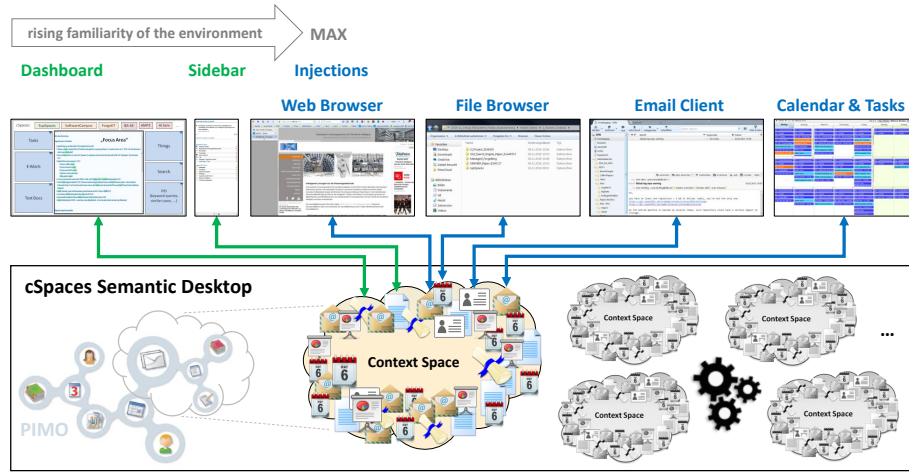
rising familiarity of the environment MAX

Dashboard

Sidebar

Injections

Web Browser

File Browser

Email Client

Calendar & Tasks

„Focus Area"

Tasks

E-Mails

Text Docs

Things

Search

cSpaces Semantic Desktop

PIMO

Context Space

Context Space

Context Space

Context Space

Context Space

...